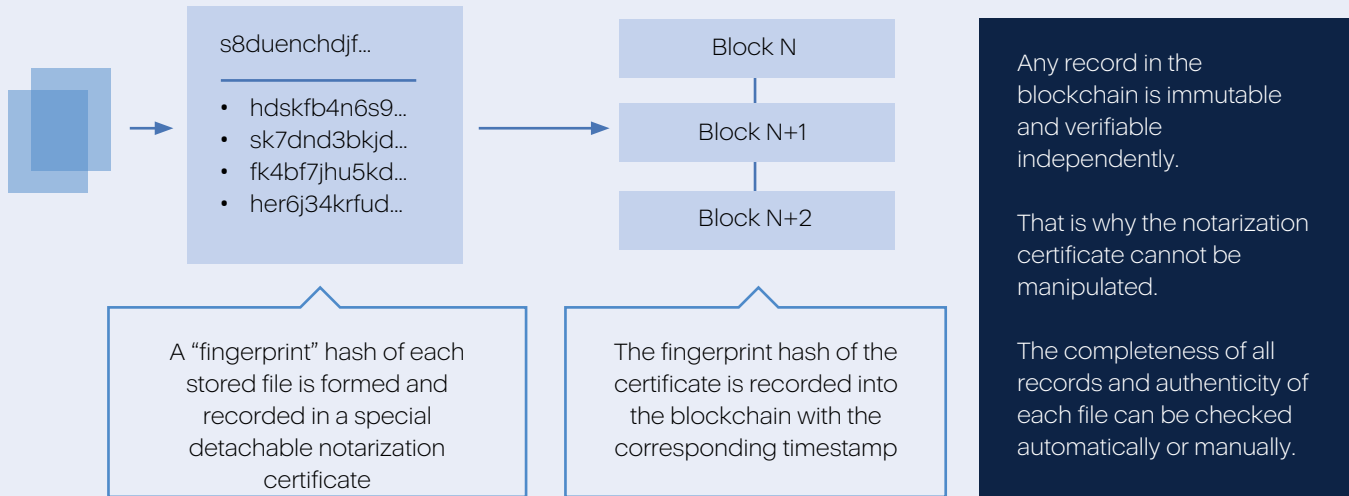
s8duenchdjf...

- hdskfb4n6s9...
- sk7dnd3bkjd...
- fk4bf7jhu5kd...
- her6j34krfud...

Block N

Block N+1

Block N+2

A “fingerprint” hash of each stored file is formed and recorded in a special detachable notarization certificate

The fingerprint hash of the certificate is recorded into the blockchain with the corresponding timestamp

Any record in the blockchain is immutable and verifiable independently.

That is why the notarization certificate cannot be manipulated.

The completeness of all records and authenticity of each file can be checked automatically or manually.